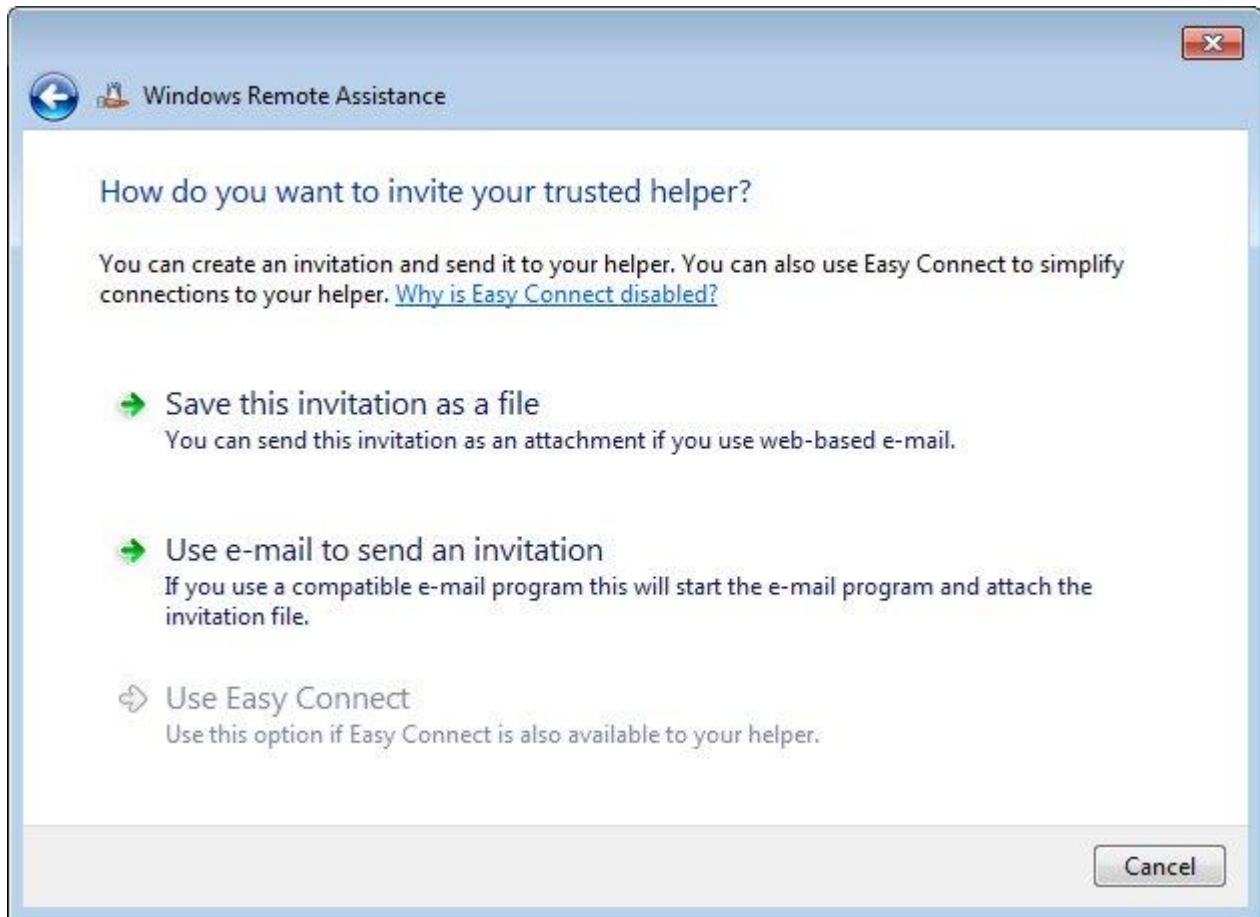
Windows Remote Assistance

How do you want to invite your trusted helper?

You can create an invitation and send it to your helper. You can also use Easy Connect to simplify connections to your helper. Why is Easy Connect disabled?

Save this invitation as a file
You can send this invitation as an attachment if you use web-based e-mail.

Use e-mail to send an invitation
If you use a compatible e-mail program this will start the e-mail program and attach the invitation file.

Use Easy Connect
Use this option if Easy Connect is also available to your helper.

Cancel